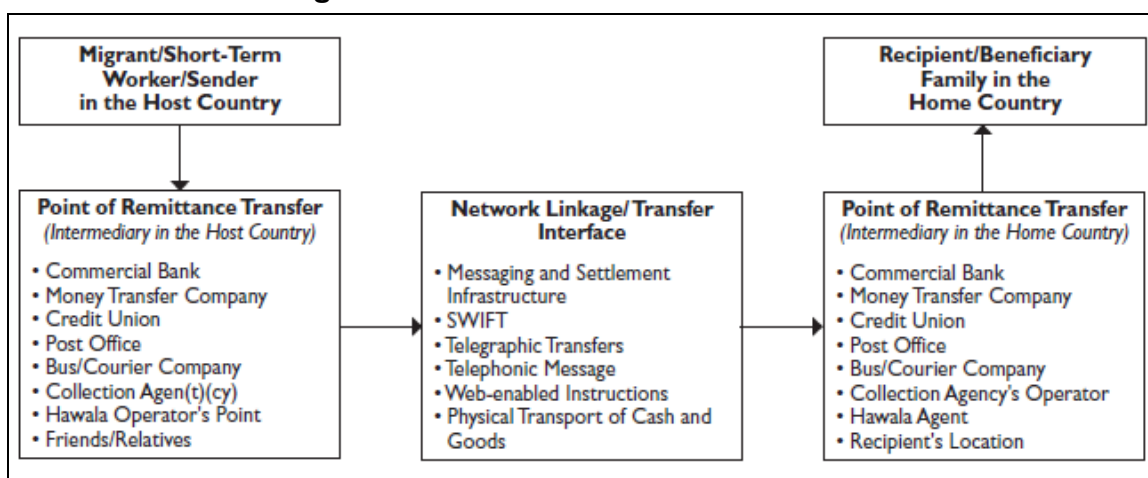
Migrant/Short-Term Worker/Sender in the Host Country

Point of Remittance Transfer
(Intermediary in the Host Country)
• Commercial Bank
• Money Transfer Company
• Credit Union
• Post Office
• Bus/Courier Company
• Collection Agen(t)(cy)
• Hawala Operator's Point
• Friends/Relatives

Network Linkage/ Transfer Interface
• Messaging and Settlement Infrastructure
• SWIFT
• Telegraphic Transfers
• Telephonic Message
• Web-enabled Instructions
• Physical Transport of Cash and Goods

Recipient/Beneficiary Family in the Home Country

Point of Remittance Transfer
(Intermediary in the Home Country)
• Commercial Bank
• Money Transfer Company
• Credit Union
• Post Office
• Bus/Courier Company
• Collection Agency's Operator
• Hawala Agent
• Recipient's Location